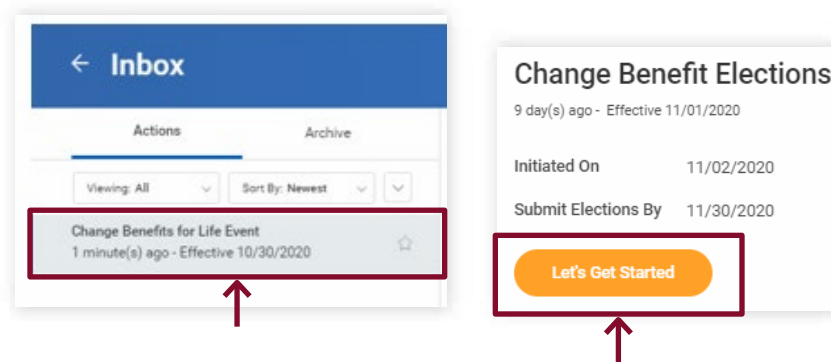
← Inbox

Actions

Archive

Viewing: All

Sort By: Newest

Change Benefits for Life Event
1 minute(s) ago - Effective 10/30/2020

Change Benefit Elections
9 day(s) ago - Effective 11/01/2020

Initiated On 11/02/2020

Submit Elections By 11/30/2020

Let's Get Started